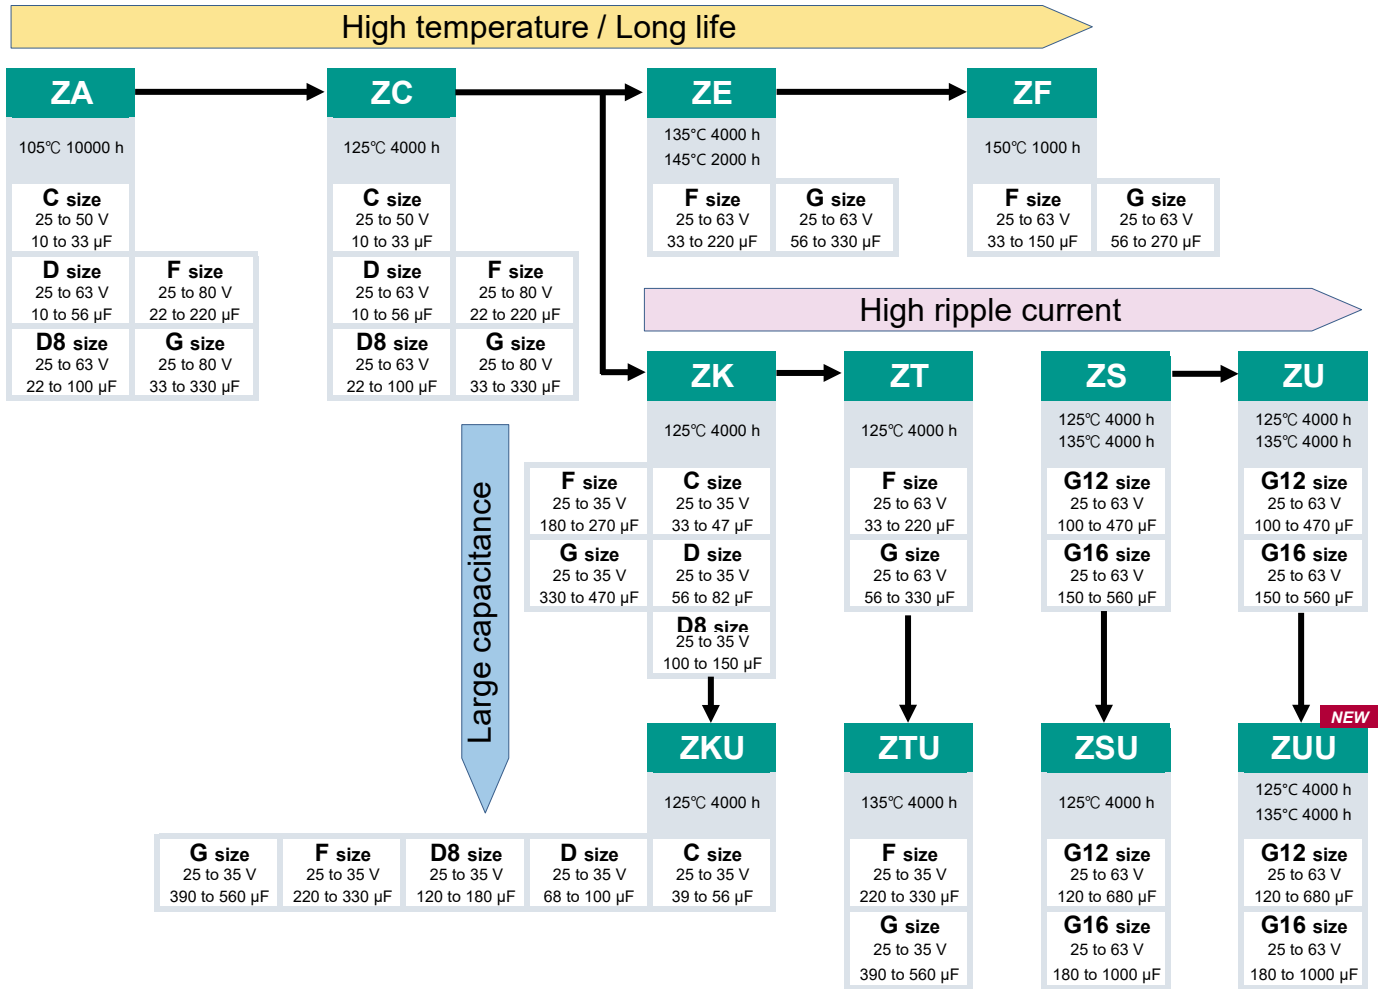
High temperature / Long life

ZA

105℃ 10000 h

C size
25 to 50 V
10 to 33 μF

D size
25 to 63 V
10 to 56 μF

F size
25 to 80 V
22 to 220 μF

D8 size
25 to 63 V
22 to 100 μF

G size
25 to 80 V
33 to 330 μF

ZC

125℃ 4000 h

C size
25 to 50 V
10 to 33 μF

D size
25 to 63 V
10 to 56 μF

F size
25 to 80 V
22 to 220 μF

D8 size
25 to 63 V
22 to 100 μF

G size
25 to 80 V
33 to 330 μF

ZE

135℃ 4000 h
145℃ 2000 h

F size
25 to 63 V
33 to 220 μF

G size
25 to 63 V
56 to 330 μF

ZF

150℃ 1000 h

F size
25 to 63 V
33 to 150 μF

G size
25 to 63 V
56 to 270 μF

High ripple current

Large capacitance

ZK

125℃ 4000 h

F size
25 to 35 V
180 to 270 μF

C size
25 to 35 V
33 to 47 μF

G size
25 to 35 V
330 to 470 μF

D size
25 to 35 V
56 to 82 μF

D8 size
25 to 35 V
100 to 150 μF

ZT

125℃ 4000 h

F size
25 to 63 V
33 to 220 μF

G size
25 to 63 V
56 to 330 μF

ZS

125℃ 4000 h
135℃ 4000 h

G12 size
25 to 63 V
100 to 470 μF

G16 size
25 to 63 V
150 to 560 μF

ZU

125℃ 4000 h
135℃ 4000 h

G12 size
25 to 63 V
100 to 470 μF

G16 size
25 to 63 V
150 to 560 μF

ZKU

125℃ 4000 h

G size
25 to 35 V
390 to 560 μF

F size
25 to 35 V
220 to 330 μF

D8 size
25 to 35 V
120 to 180 μF

D size
25 to 35 V
68 to 100 μF

C size
25 to 35 V
39 to 56 μF

ZTU

135℃ 4000 h

F size
25 to 35 V
220 to 330 μF

G size
25 to 35 V
390 to 560 μF

ZSU

125℃ 4000 h

G12 size
25 to 63 V
120 to 680 μF

G16 size
25 to 63 V
180 to 1000 μF

NEW

ZUU

125℃ 4000 h
135℃ 4000 h

G12 size
25 to 63 V
120 to 680 μF

G16 size
25 to 63 V
180 to 1000 μF